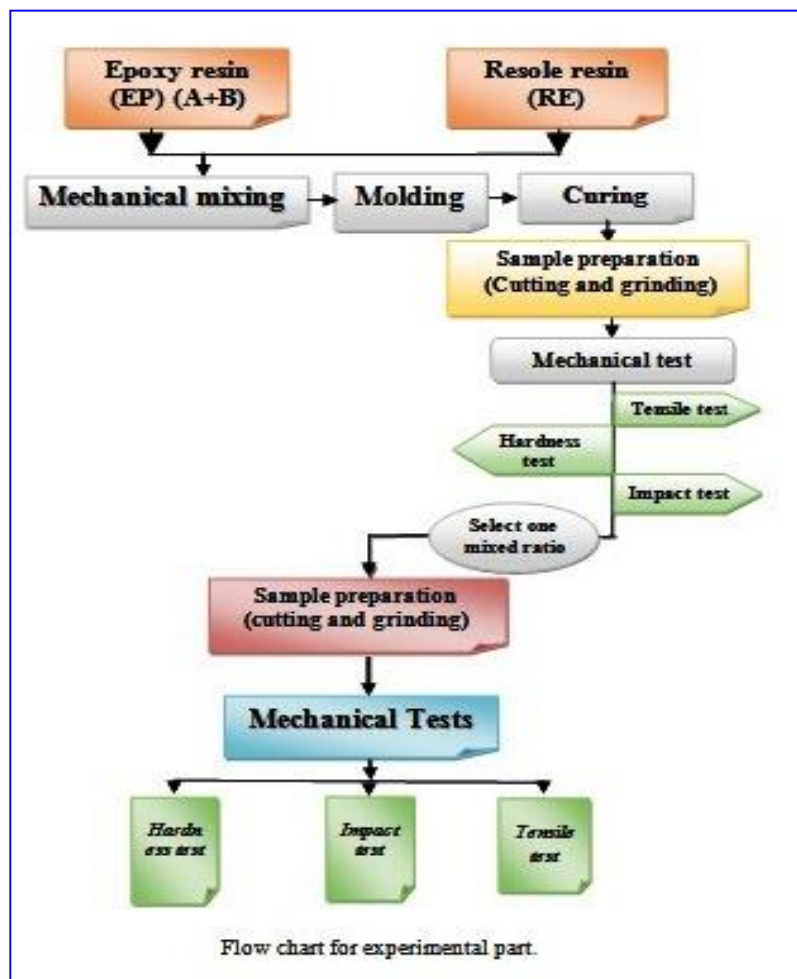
Epoxy resin (EP) (A+B)

Resole resin (RE)

Mechanical mixing

Molding

Curing

Sample preparation (Cutting and grinding)

Mechanical test

Tensile test

Hardness test

Impact test

Select one mixed ratio

Sample preparation (cutting and grinding)

Mechanical Tests

Hardn ess test

Impact test

Tensile test

Flow chart for experimental part.